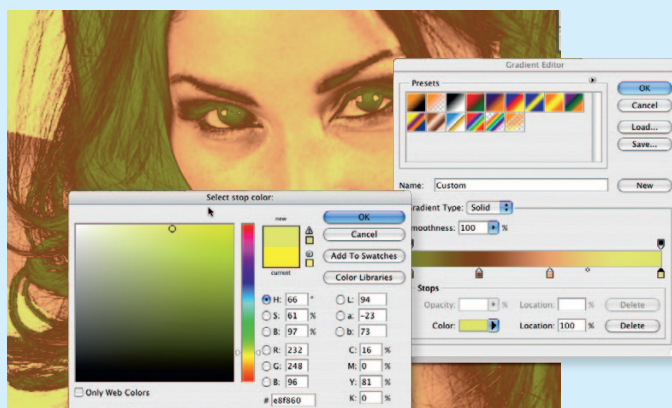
Gradient Editor

Presets

OK

Cancel

Load...

Save...

Name: Custom

New

radient Type: Solid

moothness: 100 %

Stops

Opacity: %

Location: %

Delete

Color:

Location: 100 %

Delete

Select stop color:

new

current

OK

Cancel

Add To Swatches

Color Libraries

H: 66 °

S: 61 %

B: 97 %

R: 232

G: 248

B: 96

L: 94

a: -23

b: 73

C: 16 %

M: 0 %

Y: 81 %

K: 0 %

# e8f860

Only Web Colors